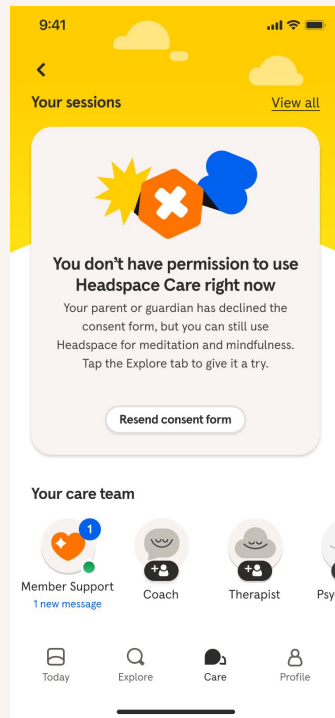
9:41

Your sessions

View all

You don't have permission to use Headspace Care right now

Your parent or guardian has declined the consent form, but you can still use Headspace for meditation and mindfulness. Tap the Explore tab to give it a try.

Resend consent form

Your care team

1

Member Support
1 new message

Coach

Therapist

Psy

Today

Explore

Care

Profile